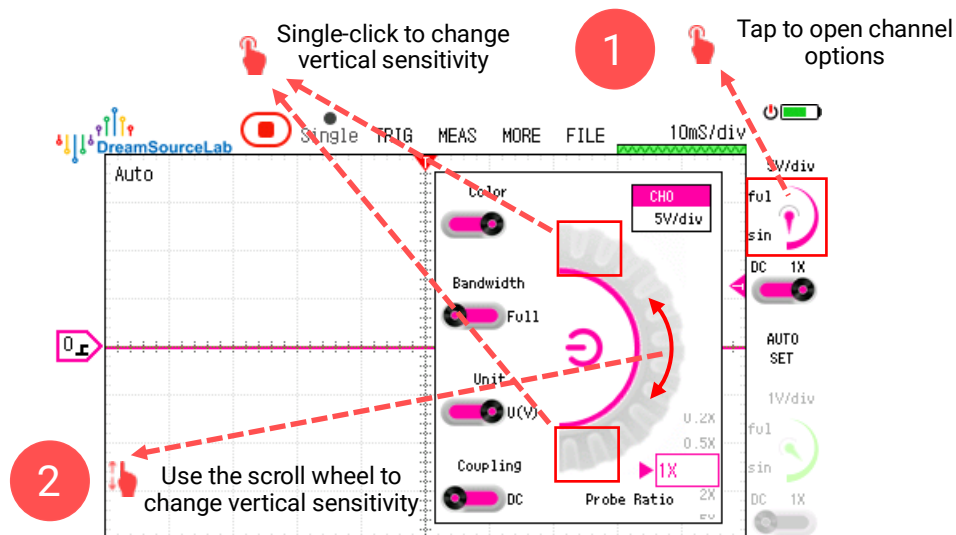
Single-click to change vertical sensitivity

1

Tap to open channel options

DreamSourceLab

Single TRIG MEAS MORE FILE 10mS/div

Auto

Color

CH0
5V/div

5V/div
ful
sin

Bandwidth

Full

DC 1X

0

AUTO SET

Unit

U(V)

1V/div

0.2X
0.5X

ful

sin

Coupling

1X

2

Use the scroll wheel to change vertical sensitivity

DC

Probe Ratio

2X

DC 1X